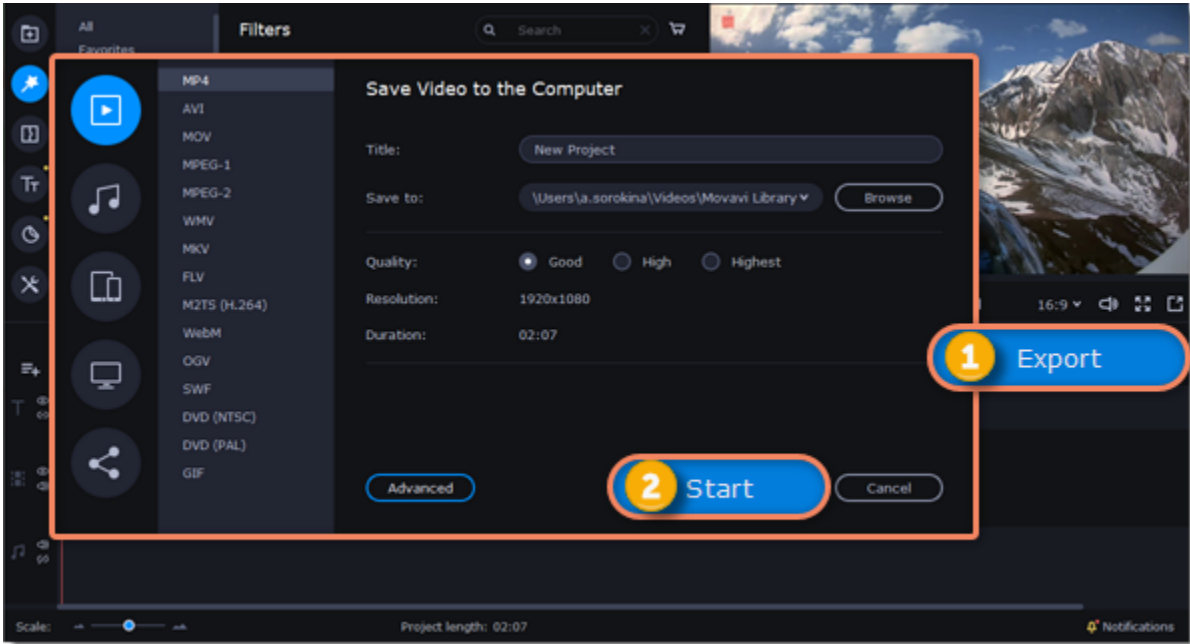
All
Favorites

Filters

Search

MP4
AVI
MOV
MPEG-1
MPEG-2
WMV
MKV
FLV
M2TS (H.264)
WebM
OGV
SWF
DVD (NTSC)
DVD (PAL)
GIF

Save Video to the Computer

Title: New Project

Save to: \Users\a.sorokina\Videos\Movavi Library Browse

Quality: Good High Highest

Resolution: 1920x1080

Duration: 02:07

Advanced

2 Start

Cancel

16:9

1 Export

Scale:

Project length: 02:07

Notifications